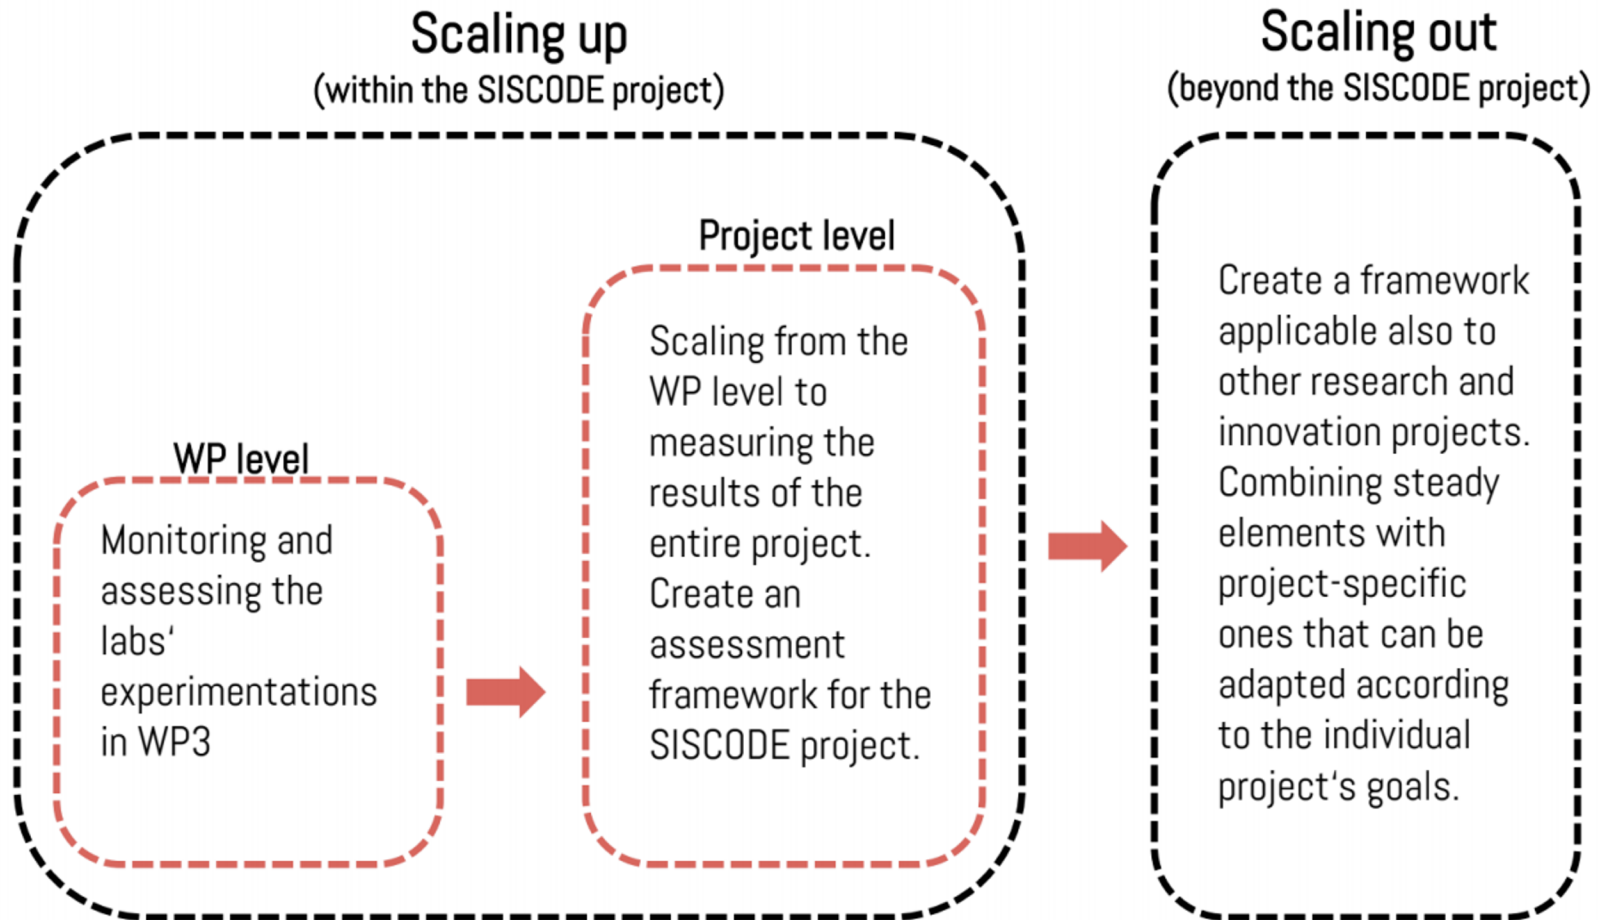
Scaling up
(within the SISCODE project)

Scaling out
(beyond the SISCODE project)

WP level

Monitoring and assessing the labs‘ experimentations in WP3

Project level

Scaling from the WP level to measuring the results of the entire project. Create an assessment framework for the SISCODE project.

Create a framework applicable also to other research and innovation projects. Combining steady elements with project-specific ones that can be adapted according to the individual project‘s goals.